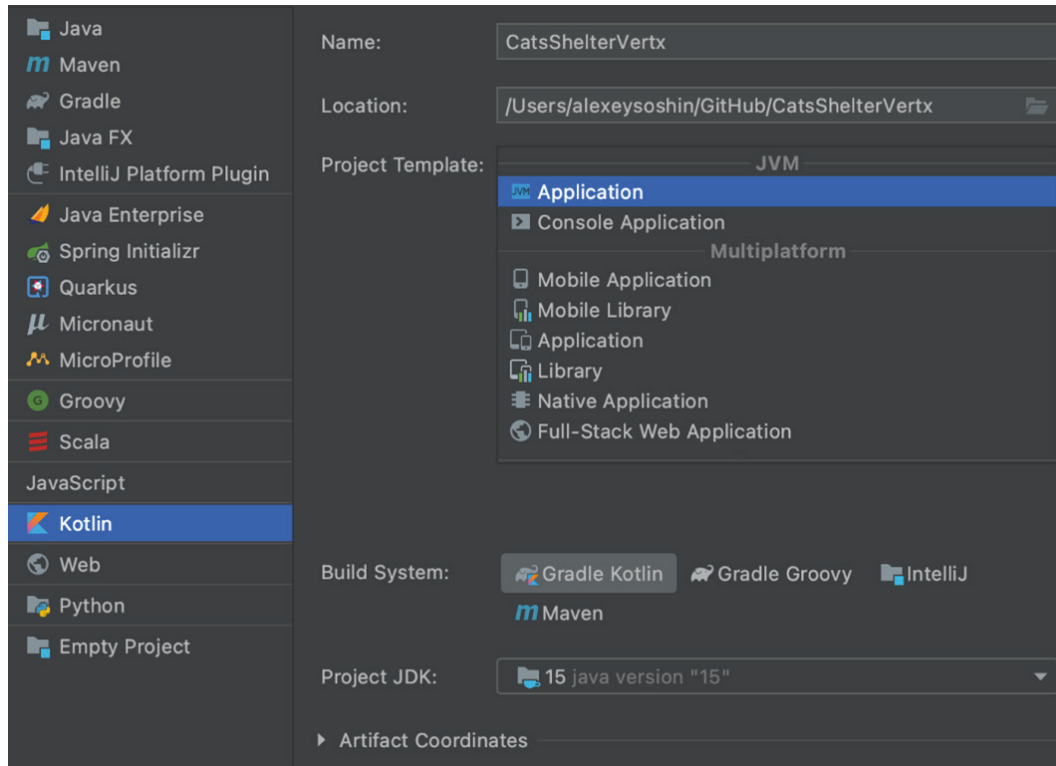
Java
Maven
Gradle
Java FX
IntelliJ Platform Plugin
Java Enterprise
Spring Initializr
Quarkus
Micronaut
MicroProfile
Groovy
Scala
JavaScript
Kotlin
Web
Python
Empty Project

Name: CatsShelterVertx

Location: /Users/alexeysoshin/GitHub/CatsShelterVertx

Project Template:
JVM
Application
Console Application
Multiplatform
Mobile Application
Mobile Library
Application
Library
Native Application
Full-Stack Web Application

Build System: Gradle Kotlin Gradle Groovy IntelliJ Maven

Project JDK: 15 java version "15"

Artifact Coordinates